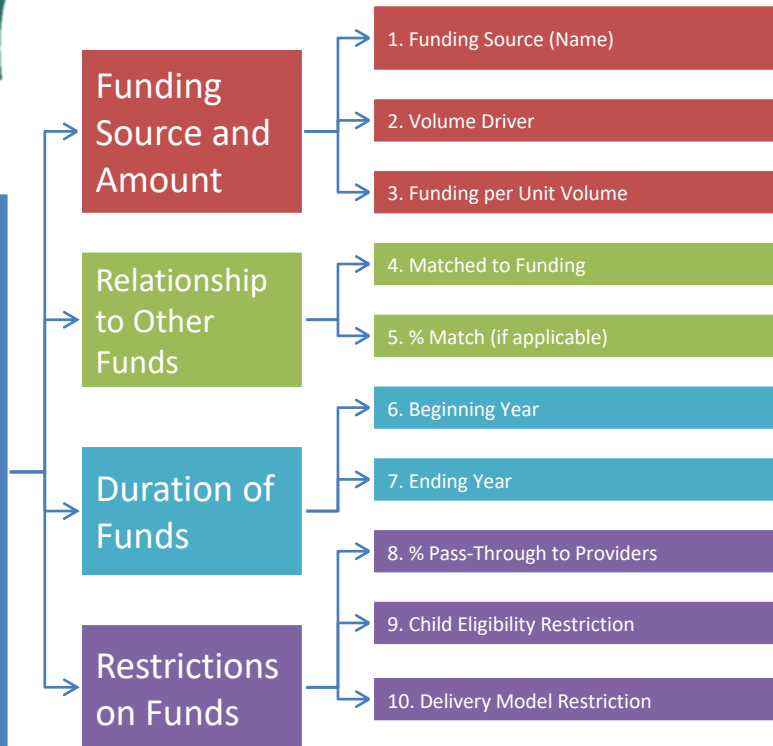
Funding Source and Amount

1. Funding Source (Name)

2. Volume Driver

3. Funding per Unit Volume

Relationship to Other Funds

4. Matched to Funding

5. % Match (if applicable)

Duration of Funds

6. Beginning Year

7. Ending Year

Restrictions on Funds

8. % Pass-Through to Providers

9. Child Eligibility Restriction

10. Delivery Model Restriction